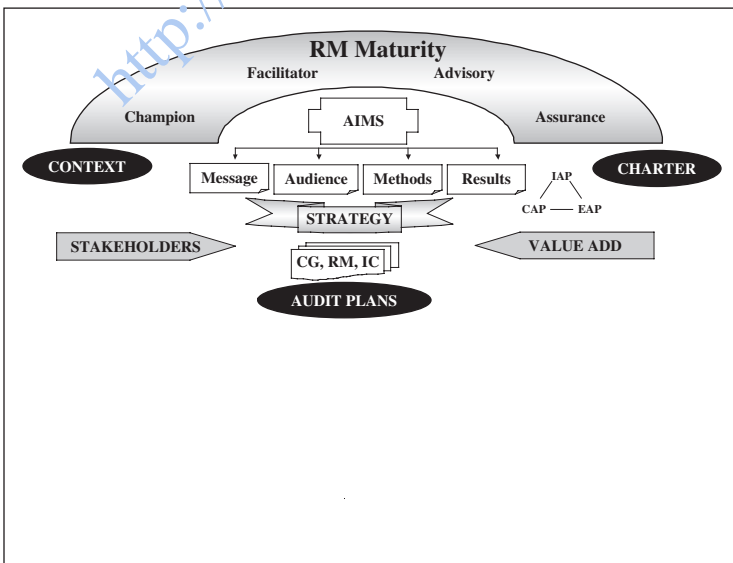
http://

RM Maturity

Facilitator

Advisory

Champion

Assurance

AIMS

CONTEXT

CHARTER

Message

Audience

Methods

Results

IAP

CAP

EAP

STRATEGY

STAKEHOLDERS

VALUE ADD

CG, RM, IC

AUDIT PLANS